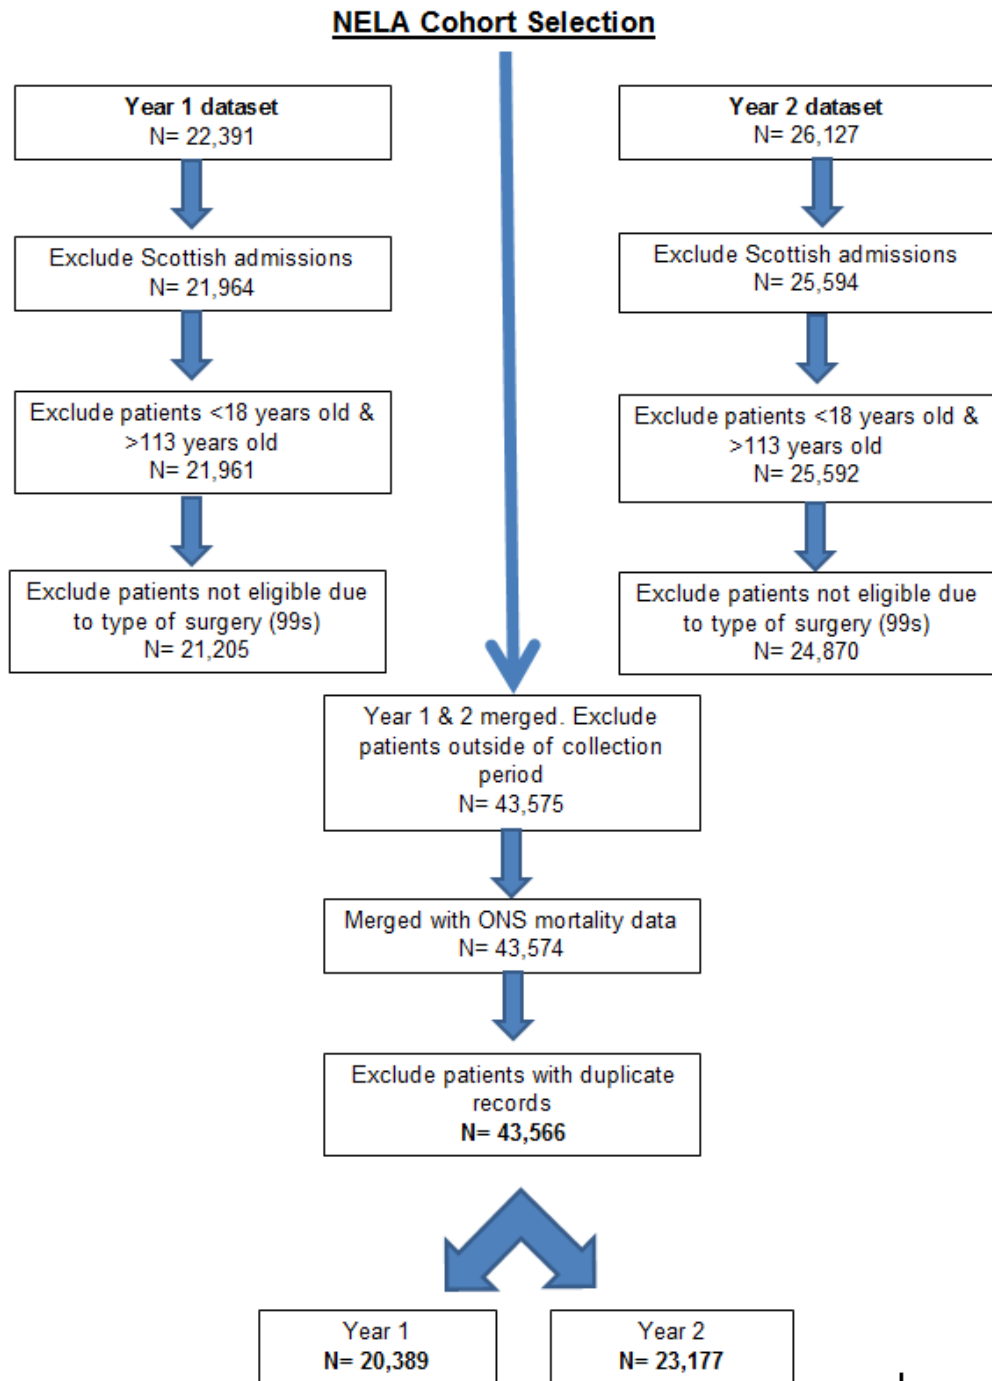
NELA Cohort Selection

Year 1 dataset
N= 22,391

Exclude Scottish admissions
N= 21,964

Exclude patients <18 years old & >113 years old
N= 21,961

Exclude patients not eligible due to type of surgery (99s)
N= 21,205

Year 2 dataset
N= 26,127

Exclude Scottish admissions
N= 25,594

Exclude patients <18 years old & >113 years old
N= 25,592

Exclude patients not eligible due to type of surgery (99s)
N= 24,870

Year 1 & 2 merged. Exclude patients outside of collection period
N= 43,575

Merged with ONS mortality data
N= 43,574

Exclude patients with duplicate records
N= 43,566

Year 1
N= 20,389

Year 2
N= 23,177